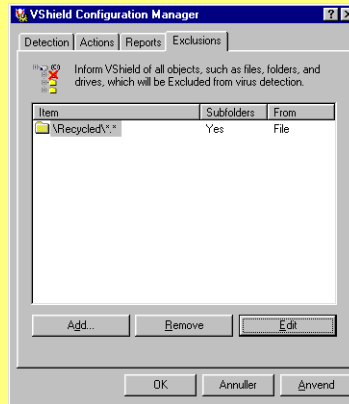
VShield Configuration Manager

Detection | Actions | Reports | Exclusions

Inform VShield of all objects, such as files, folders, and drives, which will be Excluded from virus detection.

| Item | Subfolders | From |
|---|---|---|
| \Recycled\*.* | Yes | File |

Add... | Remove | Edit

OK | Annuller | Anvend